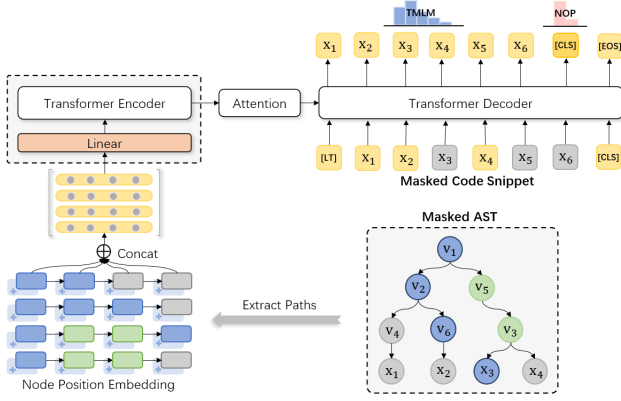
TMLM

NOP

$x_1$ $x_2$ $x_3$ $x_4$ $x_5$ $x_6$ [CLS] [EOS]

Transformer Encoder

Attention

Transformer Decoder

Linear

[LT] $x_1$ $x_2$ $x_3$ $x_4$ $x_5$ $x_6$ [CLS]

Masked Code Snippet

Concat

Masked AST

$v_1$

$v_2$ $v_5$

$v_4$ $v_6$ $v_3$

$x_1$ $x_2$ $x_3$ $x_4$

Extract Paths

Node Position Embedding